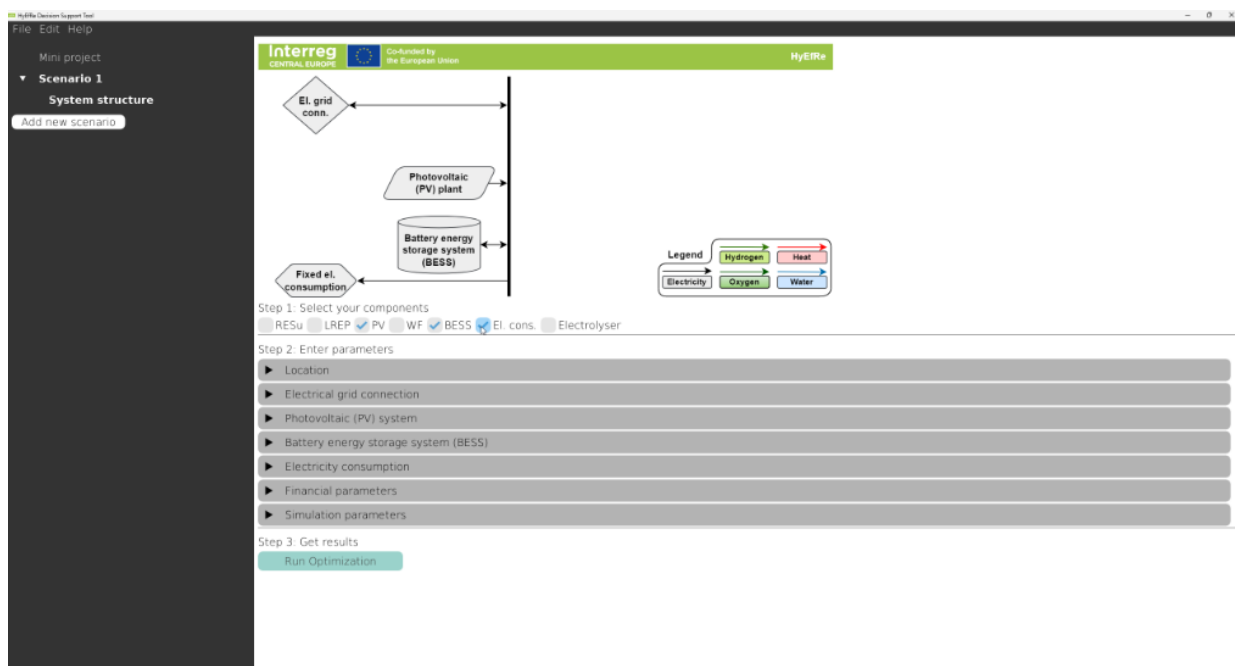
HyEfRe Decision Support Tool
File Edit Help

Mini project
▼ Scenario 1
System structure
Add new scenario

Interreg
CENTRAL EUROPE
Co-funded by the European Union
HyEfRe

El. grid conn.
Photovoltaic (PV) plant
Battery energy storage system (BESS)
Fixed el. consumption

Legend
Hydrogen
Heat
Electricity
Oxygen
Water

Step 1: Select your components
RESu LREP PV WF BESS El. cons. Electrolyser

Step 2: Enter parameters
▶ Location
▶ Electrical grid connection
▶ Photovoltaic (PV) system
▶ Battery energy storage system (BESS)
▶ Electricity consumption
▶ Financial parameters
▶ Simulation parameters

Step 3: Get results
Run Optimization